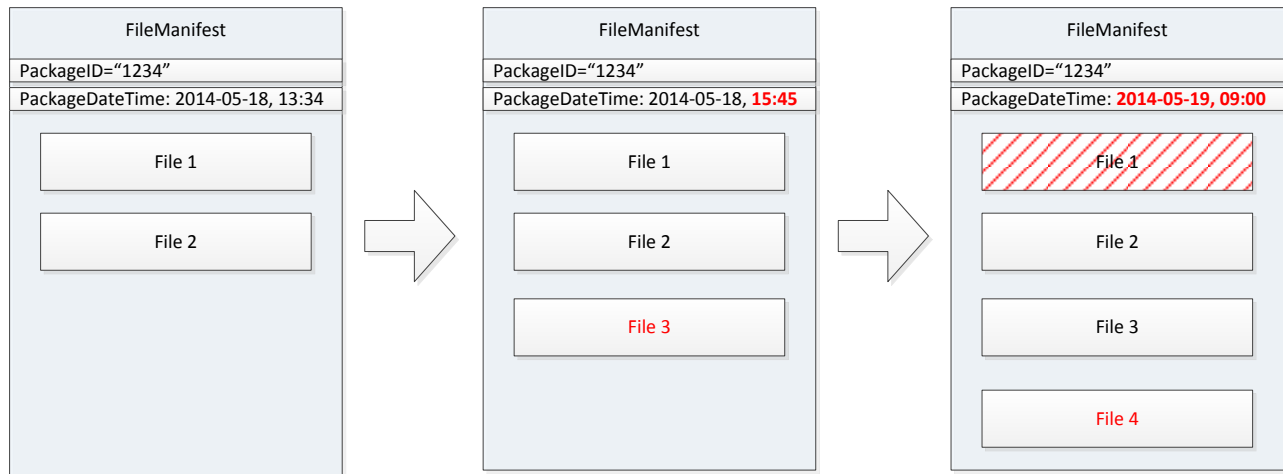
FileManifest

PackageID="1234"

PackageDateTime: 2014-05-18, 13:34

File 1

File 2

FileManifest

PackageID="1234"

PackageDateTime: 2014-05-18, 15:45

File 1

File 2

File 3

FileManifest

PackageID="1234"

PackageDateTime: 2014-05-19, 09:00

File 1

File 2

File 3

File 4